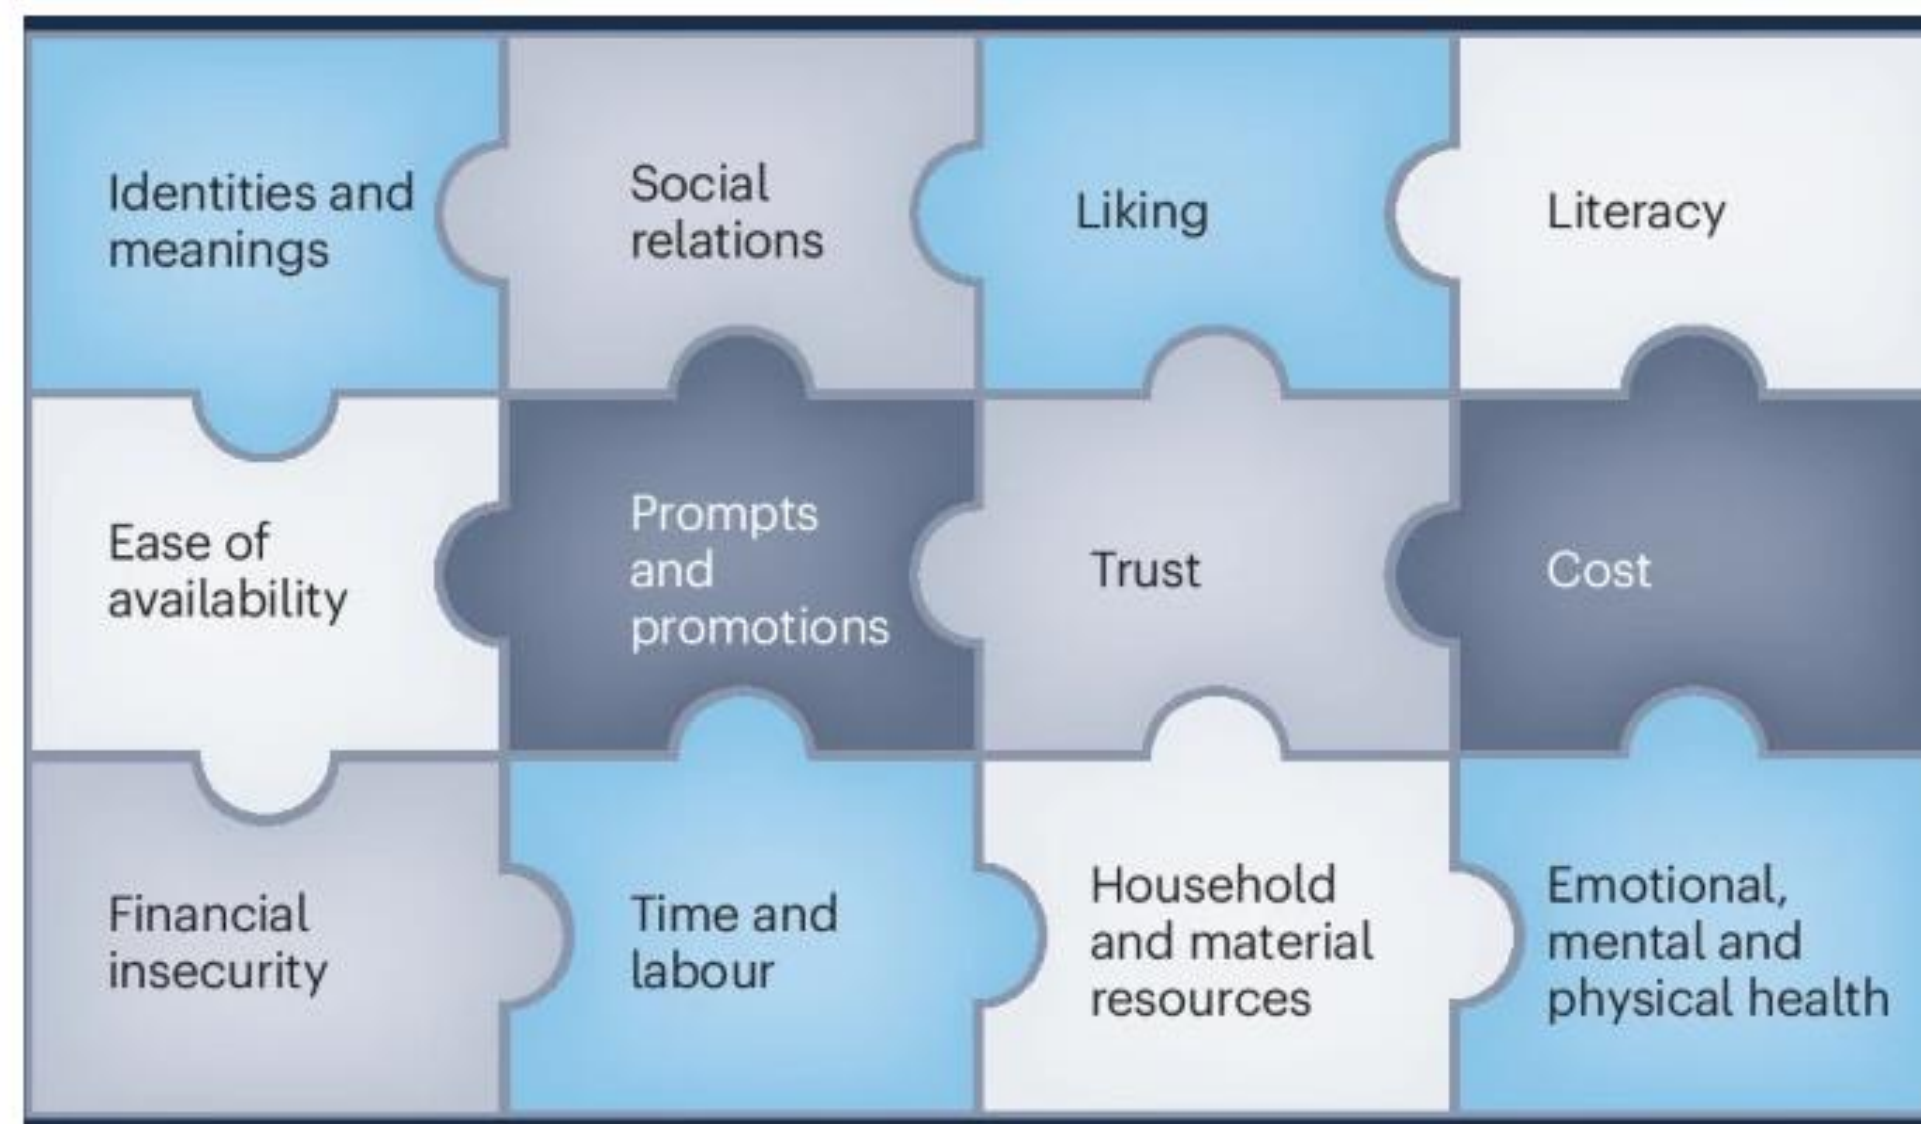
Identities and meanings

Social relations

Liking

Literacy

Ease of availability

Prompts and promotions

Trust

Cost

Financial insecurity

Time and labour

Household and material resources

Emotional, mental and physical health